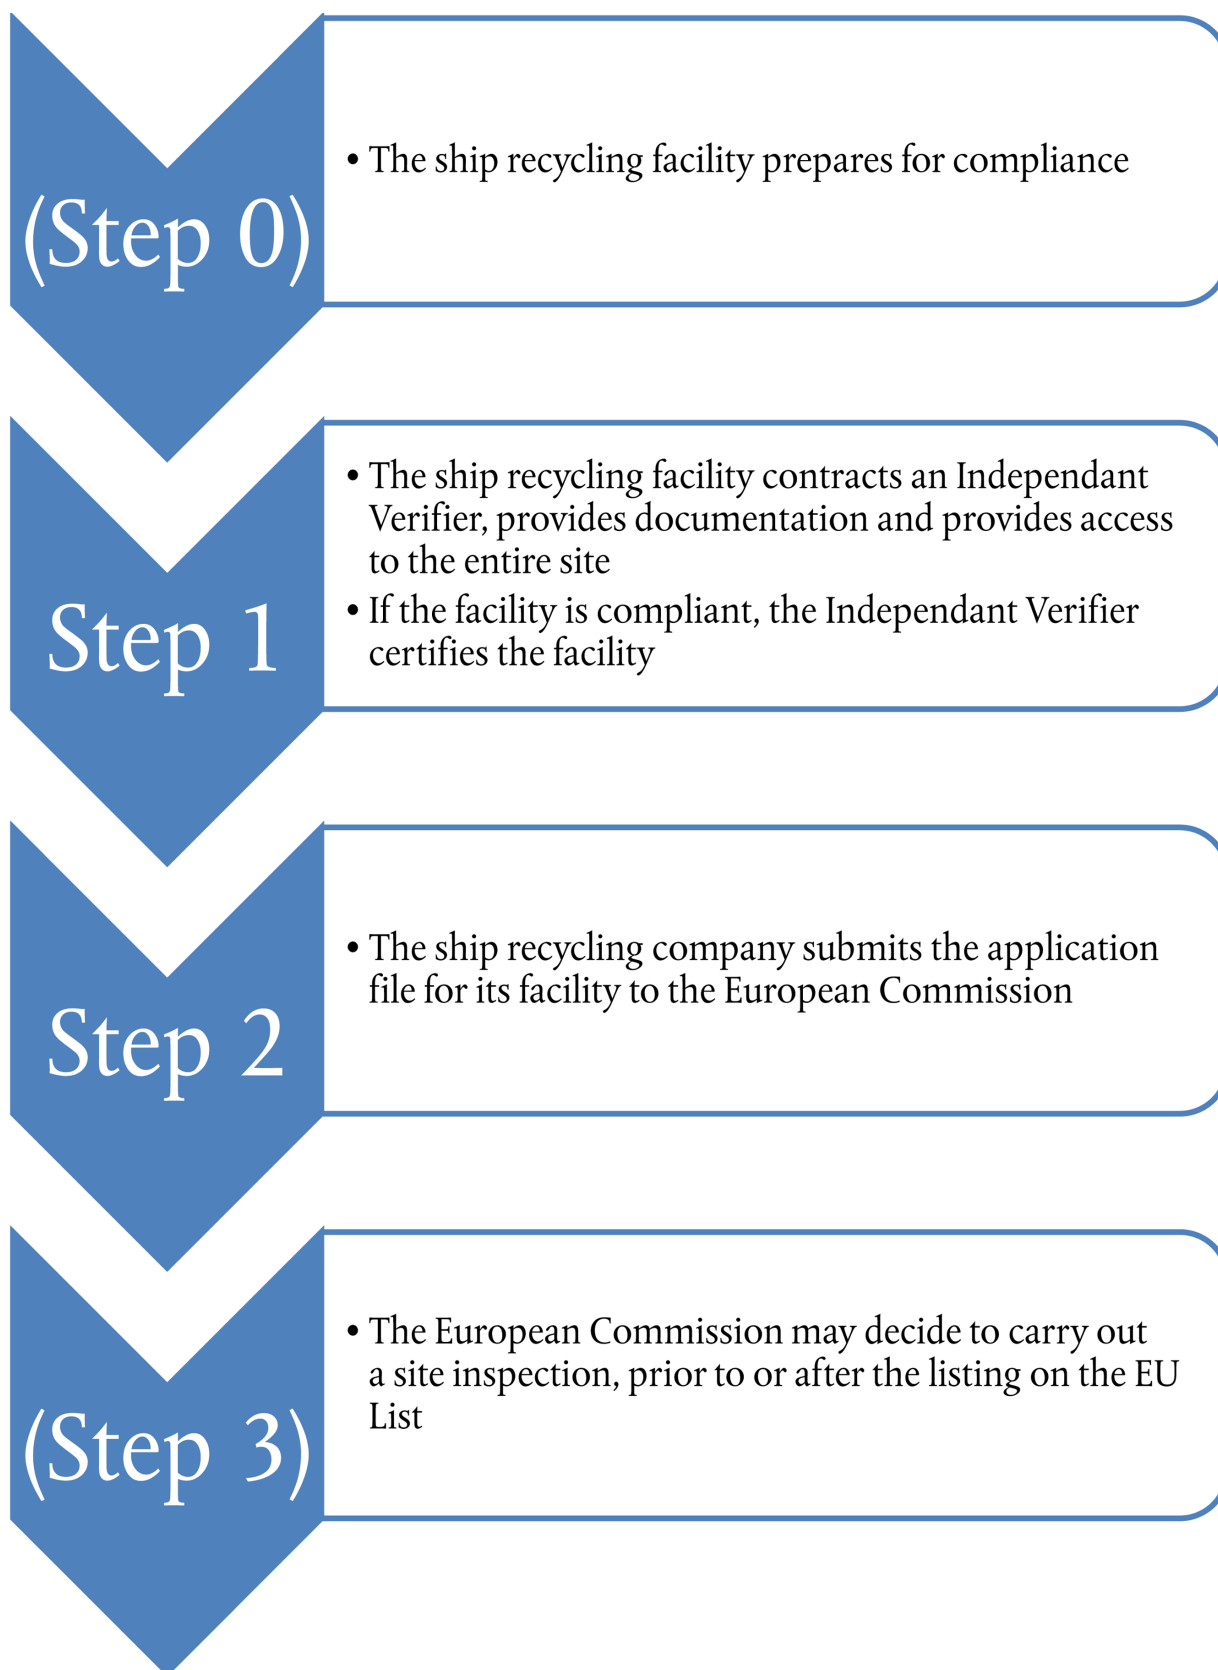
(Step 0)

• The ship recycling facility prepares for compliance

Step 1

• The ship recycling facility contracts an Independant Verifier, provides documentation and provides access to the entire site
• If the facility is compliant, the Independant Verifier certifies the facility

Step 2

• The ship recycling company submits the application file for its facility to the European Commission

(Step 3)

• The European Commission may decide to carry out a site inspection, prior to or after the listing on the EU List